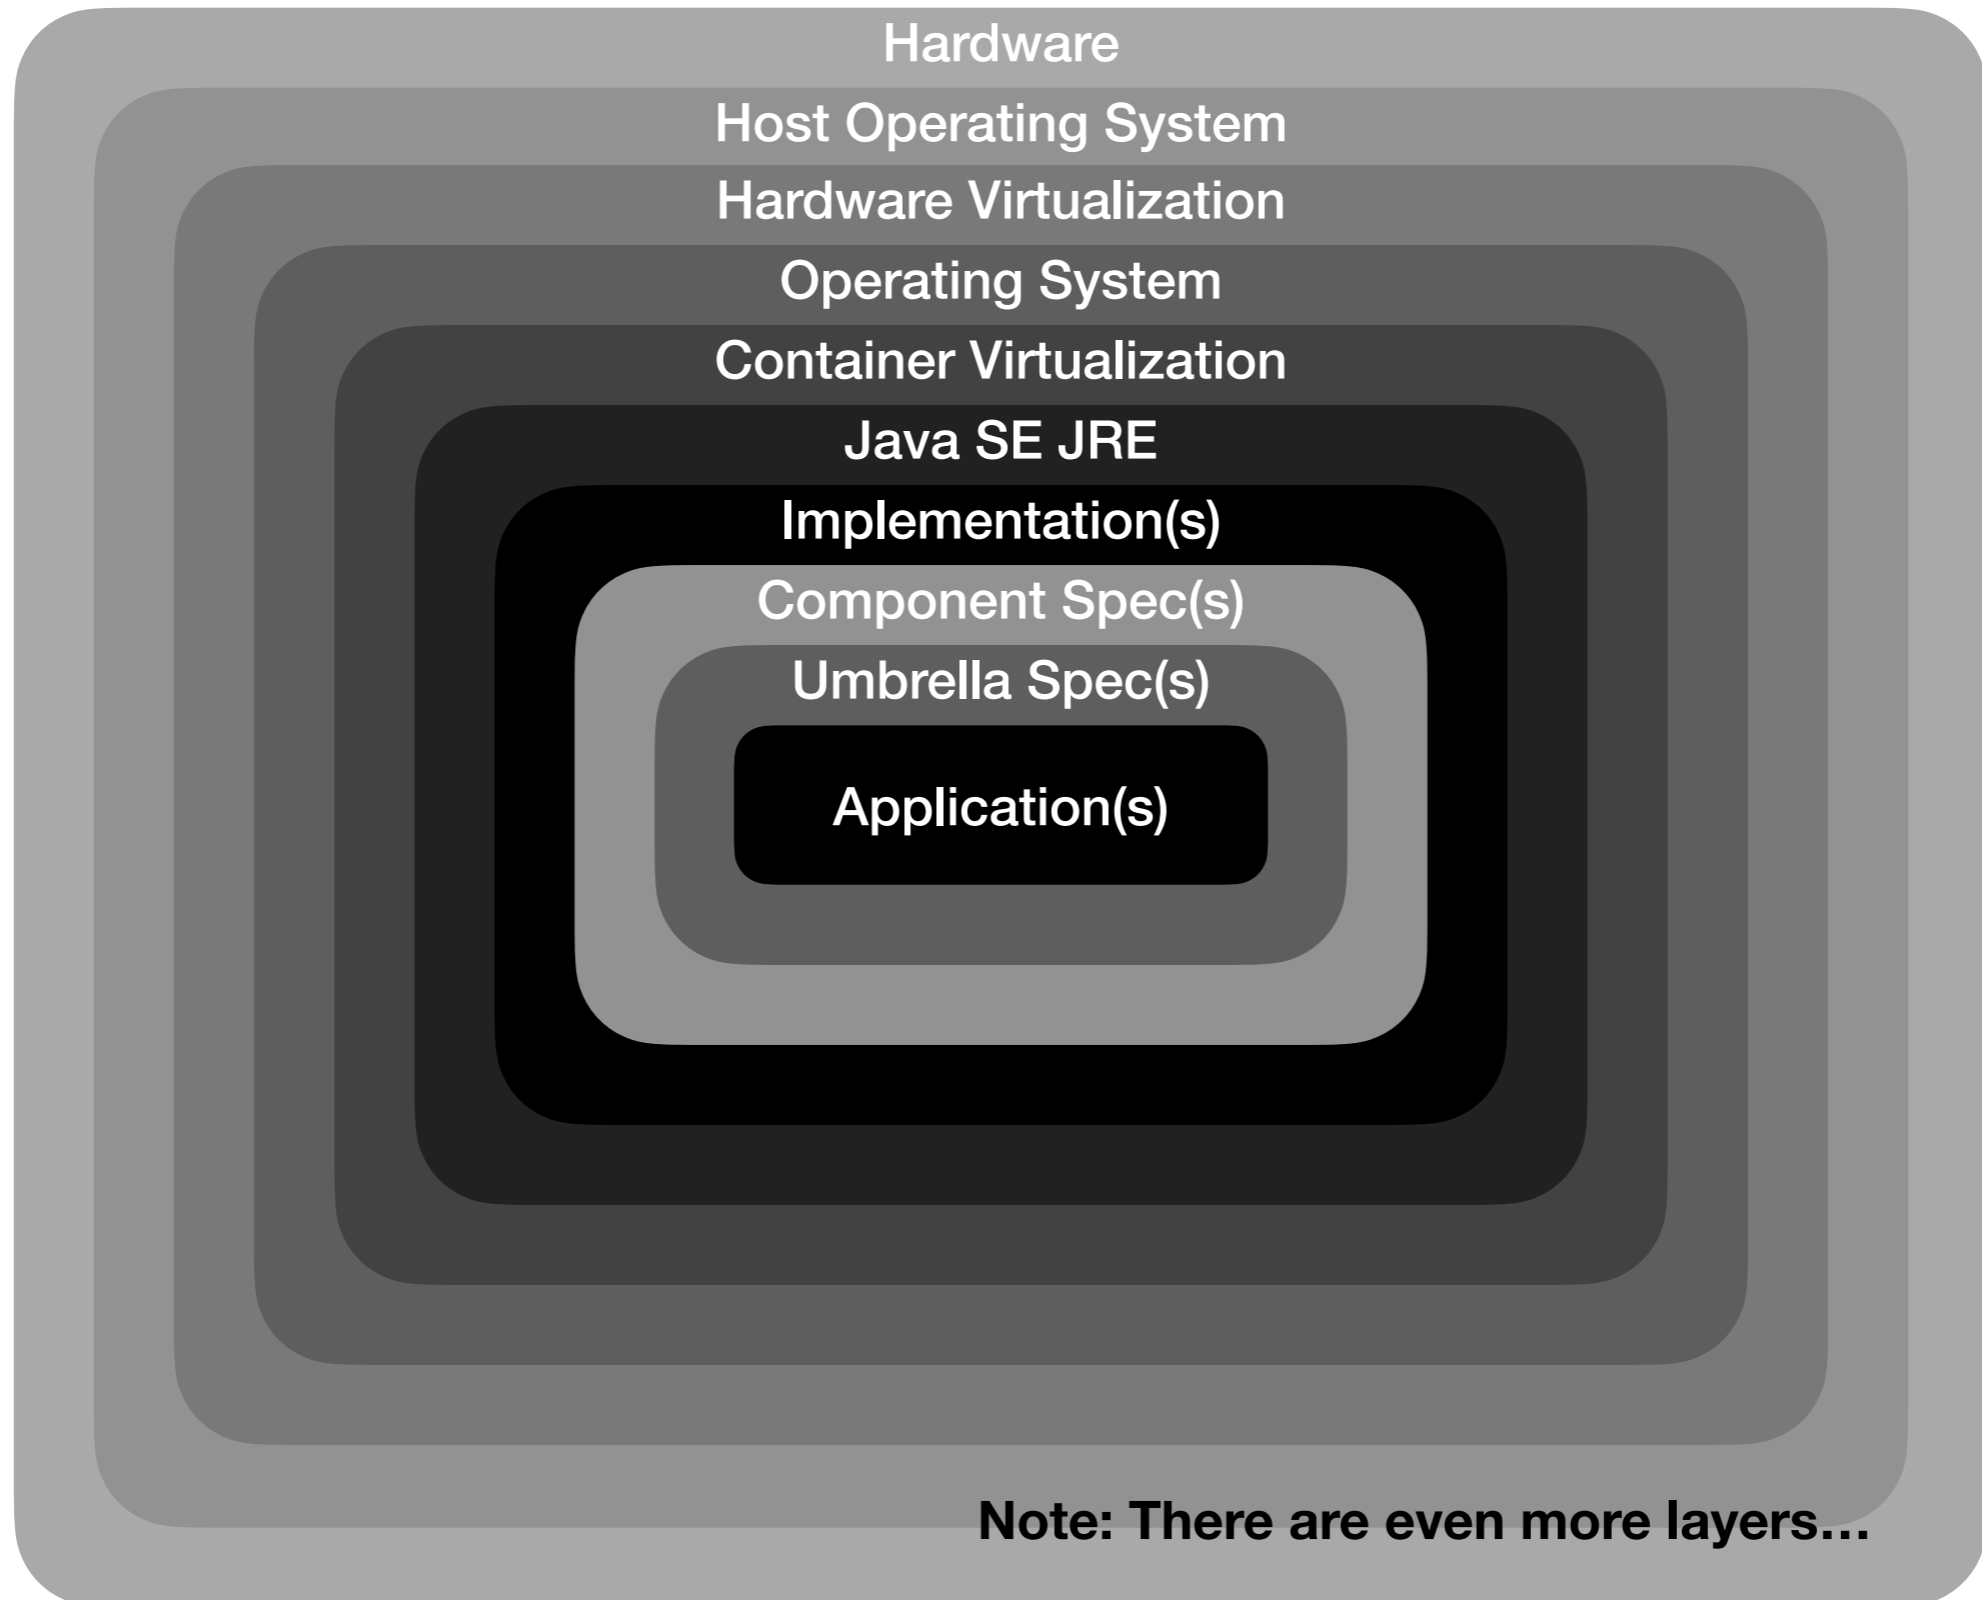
Hardware

Host Operating System

Hardware Virtualization

Operating System

Container Virtualization

Java SE JRE

Implementation(s)

Component Spec(s)

Umbrella Spec(s)

Application(s)

Note: There are even more layers…